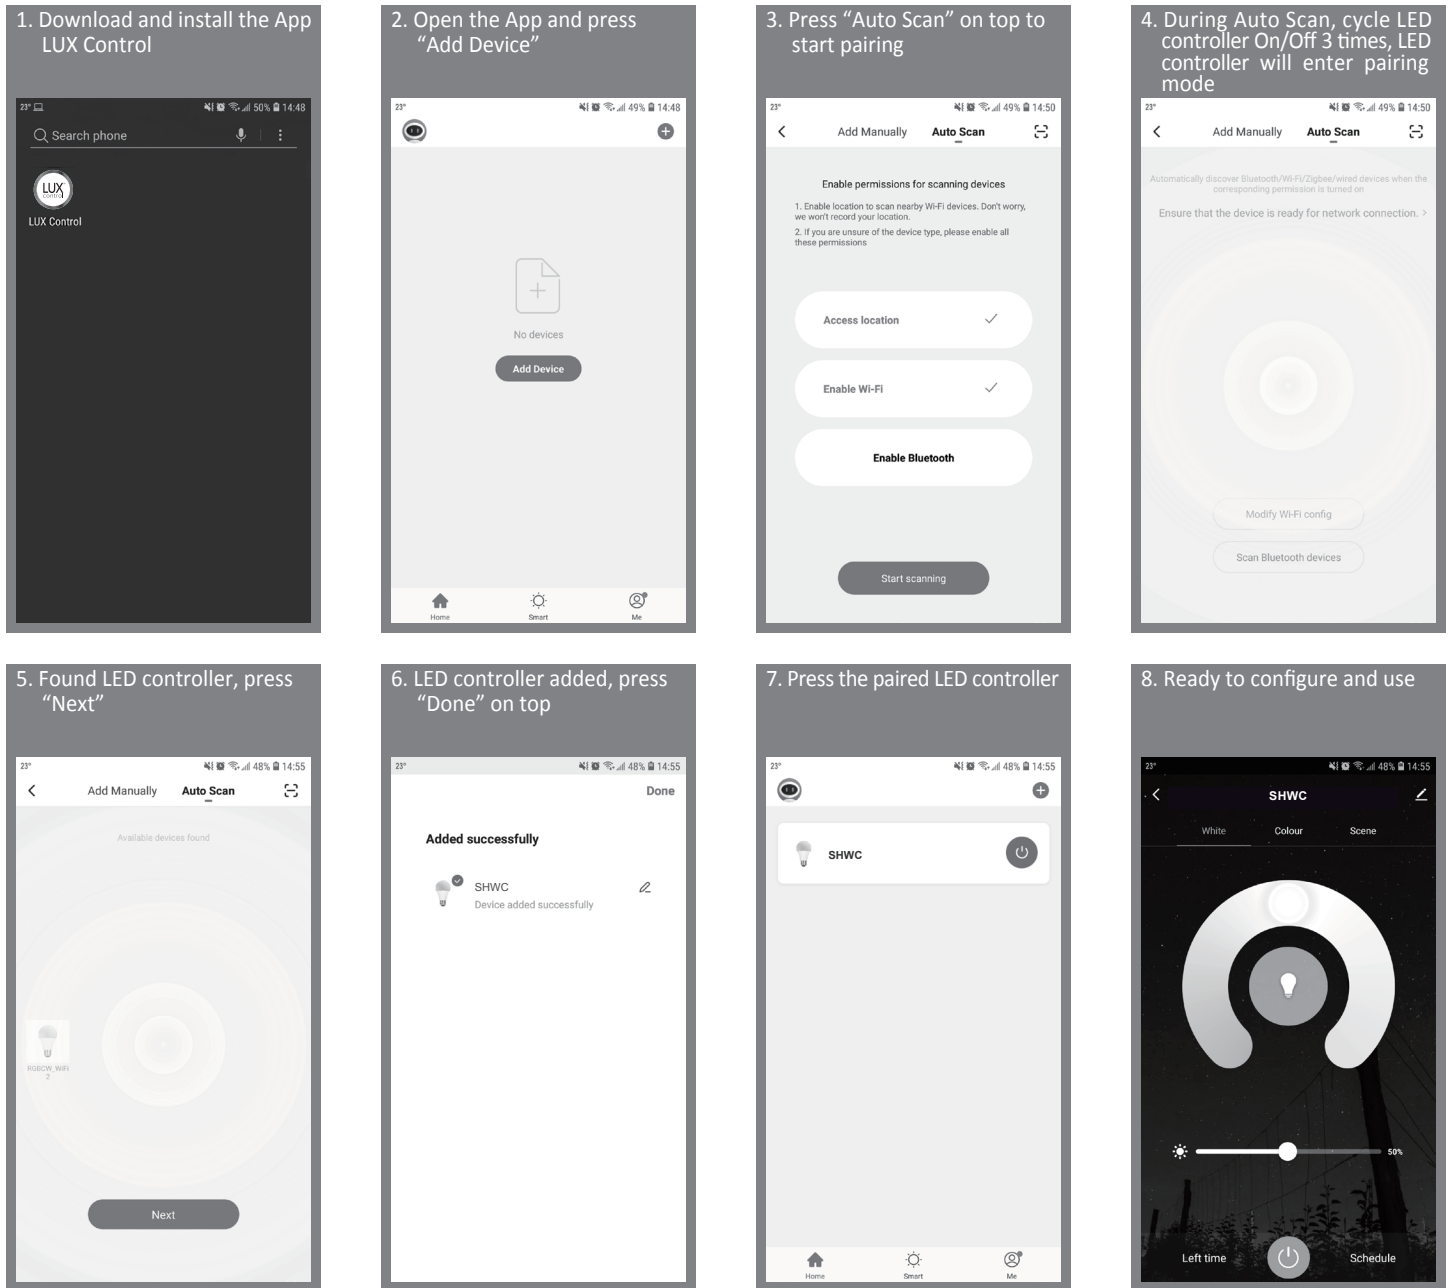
1. Download and install the App LUX Control

23° 50% 14:48

Search phone

LUX

LUX Control

2. Open the App and press "Add Device"

23° 49% 14:48

No devices

Add Device

Home Smart Me

3. Press "Auto Scan" on top to start pairing

23° 49% 14:50

Add Manually Auto Scan

Enable permissions for scanning devices

1. Enable location to scan nearby Wi-Fi devices. Don't worry, we won't record your location.

2. If you are unsure of the device type, please enable all these permissions

Access location

Enable Wi-Fi

Enable Bluetooth

Start scanning

4. During Auto Scan, cycle LED controller On/Off 3 times, LED controller will enter pairing mode

23° 49% 14:50

Add Manually Auto Scan

Automatically discover Bluetooth/Wi-Fi/Zigbee/wired devices when the corresponding permission is turned on

Ensure that the device is ready for network connection. >

Modify Wi-Fi config

Scan Bluetooth devices

5. Found LED controller, press "Next"

23° 48% 14:55

Add Manually Auto Scan

Available devices found

RGBCW_WiFi 2

Next

6. LED controller added, press "Done" on top

23° 48% 14:55

Done

Added successfully

SHWC

Device added successfully

7. Press the paired LED controller

23° 48% 14:55

SHWC

Home Smart Me

8. Ready to configure and use

23° 48% 14:55

SHWC

White Colour Scene

50%

Left time Schedule